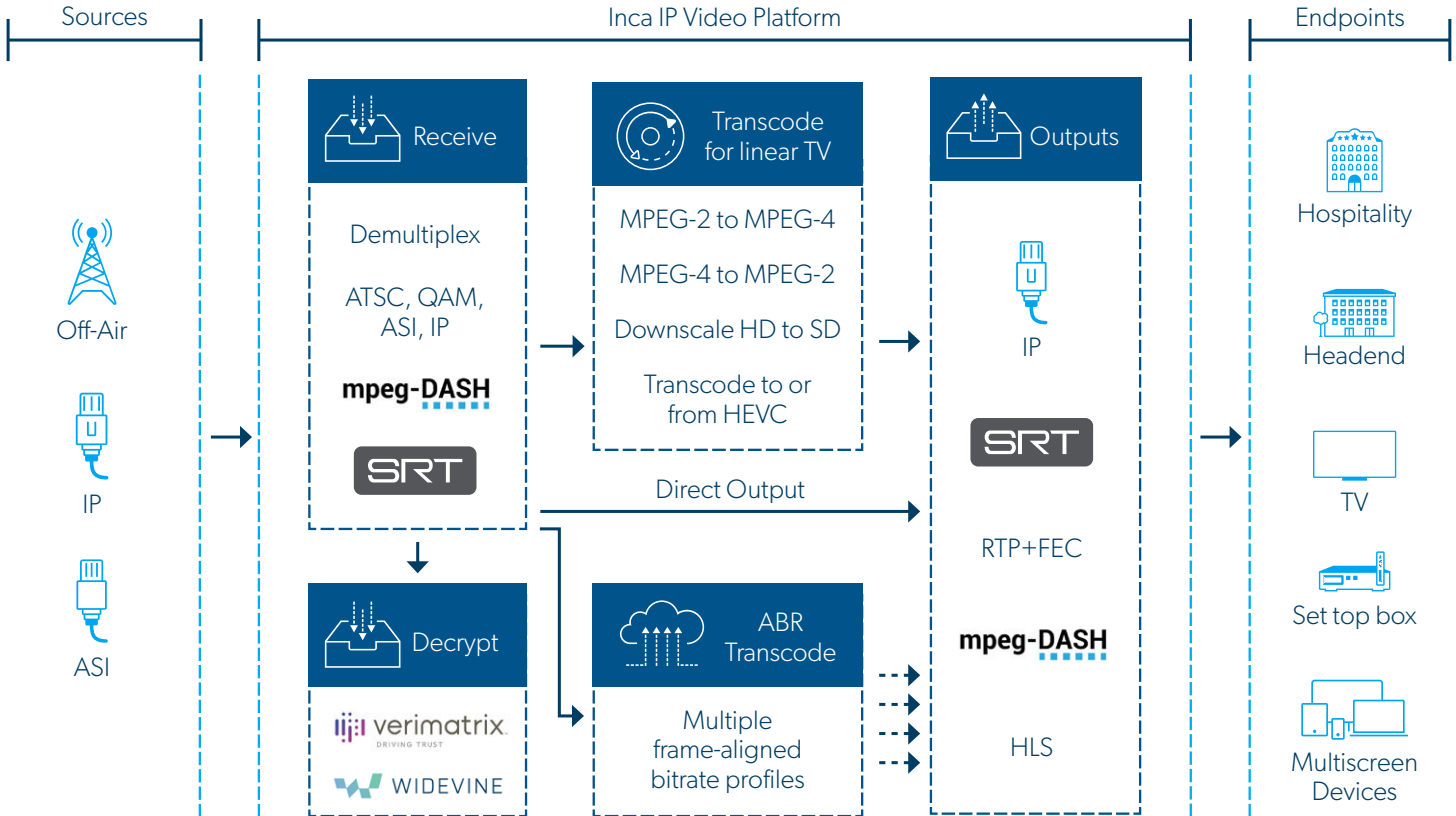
Sources

Inca IP Video Platform

Endpoints

Off-Air

IP

ASI

Receive

Demultiplex

ATSC, QAM, ASI, IP

mpeg-DASH

SRT

Transcode for linear TV

MPEG-2 to MPEG-4

MPEG-4 to MPEG-2

Downscale HD to SD

Transcode to or from HEVC

Outputs

IP

SRT

RTP+FEC

mpeg-DASH

HLS

Direct Output

Decrypt

verimatrix
DRIVING TRUST

WIDEVINE

ABR Transcode

Multiple frame-aligned bitrate profiles

Hospitality

Headend

TV

Set top box

Multiscreen Devices